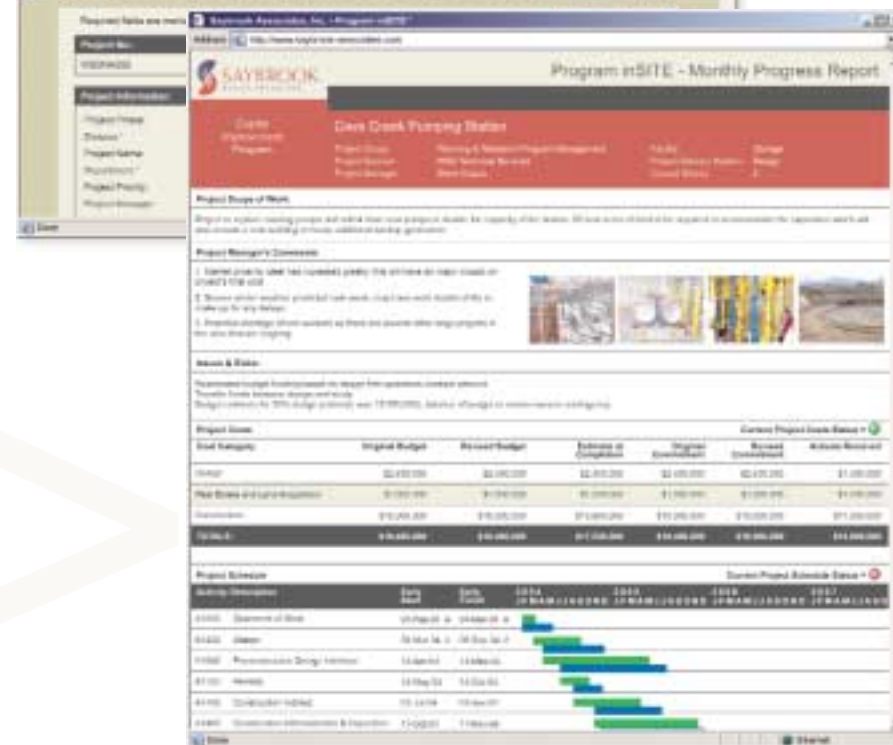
Required fields are mark

Project No.:

Project Information:

Project Phase

Division

Project Name

Department

Project Priority

Project Manager

Done

Saybrook Associates, Inc. - Program inSITE

Address http://www.saybrook-associates.com

SAYBROOK

Program inSITE - Monthly Progress Report

Dave Creek Pumping Station

Project Scope of Work

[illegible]

Project Manager's Comments

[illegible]

Issues & Risks

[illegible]

Project Costs

Current Project Costs Status

| Cost Category | Original Budget | Revised Budget | Estimate at Completion | Original Commitment | Revised Commitment | Actuals Incurred |
|---|---|---|---|---|---|---|
| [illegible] | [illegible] | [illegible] | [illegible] | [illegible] | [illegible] | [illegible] |
| Real Estate and Land Acquisition | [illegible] | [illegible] | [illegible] | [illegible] | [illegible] | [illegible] |
| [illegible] | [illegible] | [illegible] | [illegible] | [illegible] | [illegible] | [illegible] |
| TOTALS: | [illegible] | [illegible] | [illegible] | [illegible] | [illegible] | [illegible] |

Project Schedule

Current Project Schedule Status

Activity Description

Statement of Work

Design

Preconstruction Design Varition

Permits

Construction Initiated

Construction Administration & Inspection

Done

Internet